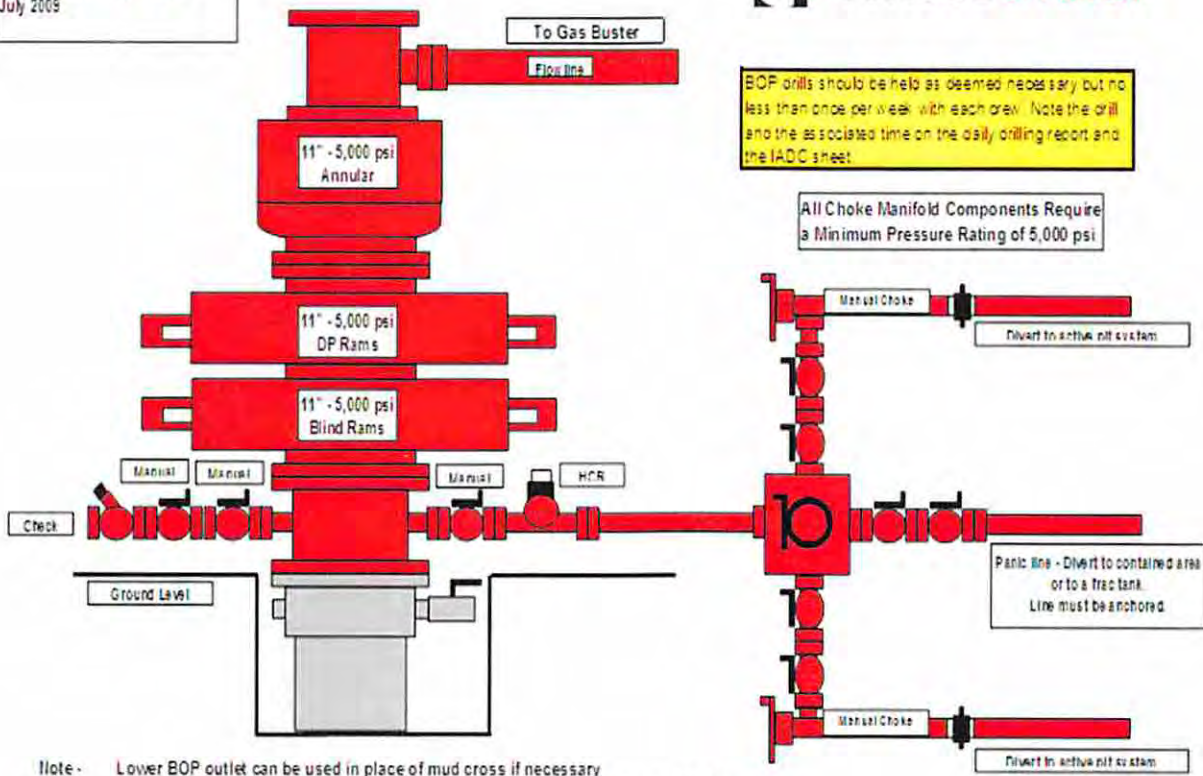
July 2009

To Gas Buster

Flow line

BOP drills should be held as deemed necessary but no less than once per week with each crew. Note the drill and the associated time on the daily drilling report and the IADC sheet.

11" - 5,000 psi
Annular

All Choke Manifold Components Require a Minimum Pressure Rating of 5,000 psi

Manual Choke

Divert to active pit system

11" - 5,000 psi
DP Rams

11" - 5,000 psi
Blind Rams

Manual

Manual

Manual

HCR

Check

Panic line - Divert to contained area or to a frac tank.
Line must be anchored.

Ground Level

Manual Choke

Divert to active pit system

Note - Lower BOP outlet can be used in place of mud cross if necessary